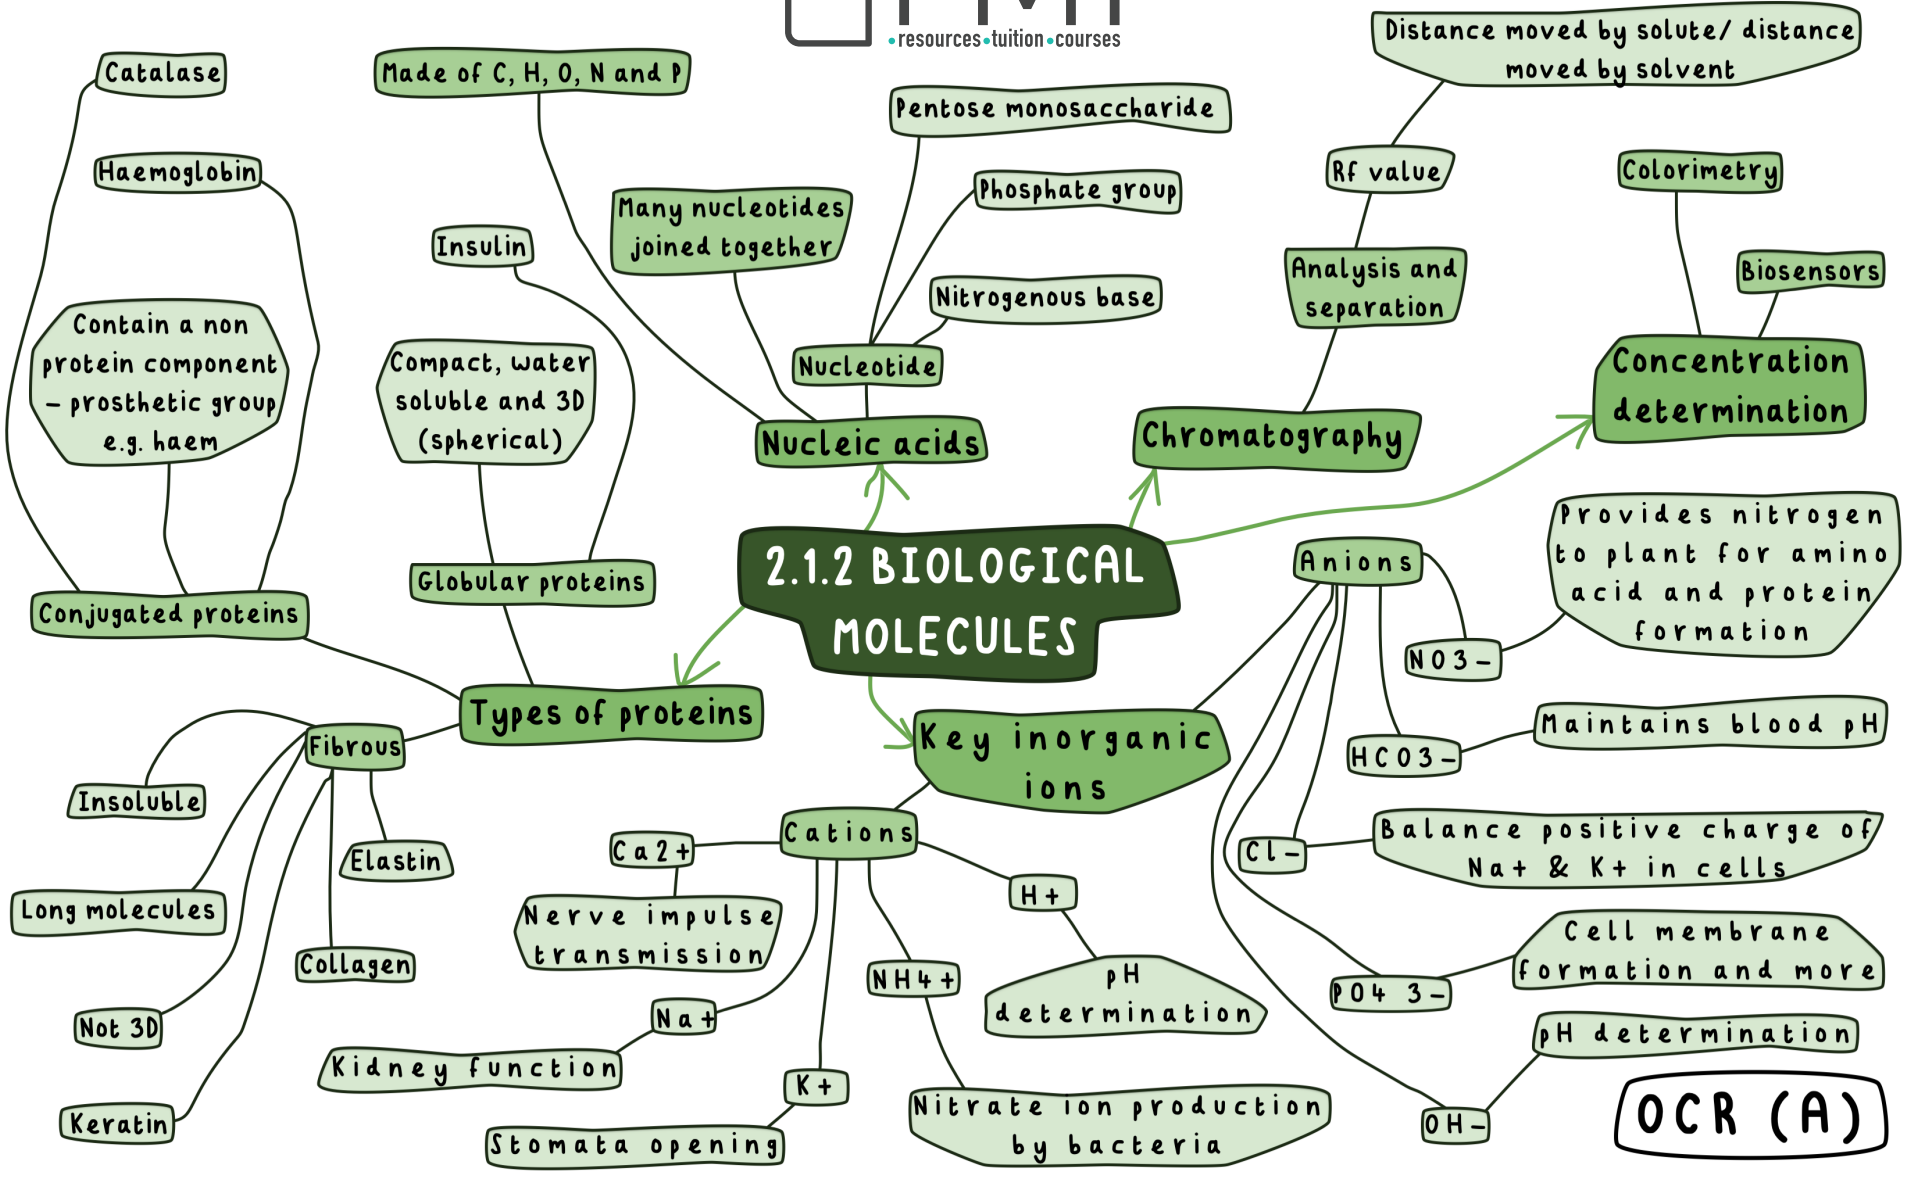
•resources•tuition•courses

2.1.2 BIOLOGICAL MOLECULES

Nucleic acids
Made of C, H, O, N and P
Many nucleotides joined together
Nucleotide
Pentose monosaccharide
Phosphate group
Nitrogenous base

Chromatography
Analysis and separation
Rf value
Distance moved by solute/ distance moved by solvent

Concentration determination
Colorimetry
Biosensors

Types of proteins
Globular proteins
Compact, water soluble and 3D (spherical)
Insulin
Conjugated proteins
Catalase
Haemoglobin
Contain a non protein component – prosthetic group e.g. haem
Fibrous
Insoluble
Long molecules
Not 3D
Keratin
Elastin
Collagen

Key inorganic ions
Anions
NO3–
Provides nitrogen to plant for amino acid and protein formation
HCO3–
Maintains blood pH
Cl–
Balance positive charge of Na+ & K+ in cells
PO4 3–
Cell membrane formation and more
OH–
pH determination
Cations
Ca2+
Nerve impulse transmission
Na+
Kidney function
K+
Stomata opening
NH4+
Nitrate ion production by bacteria
H+
pH determination

OCR (A)